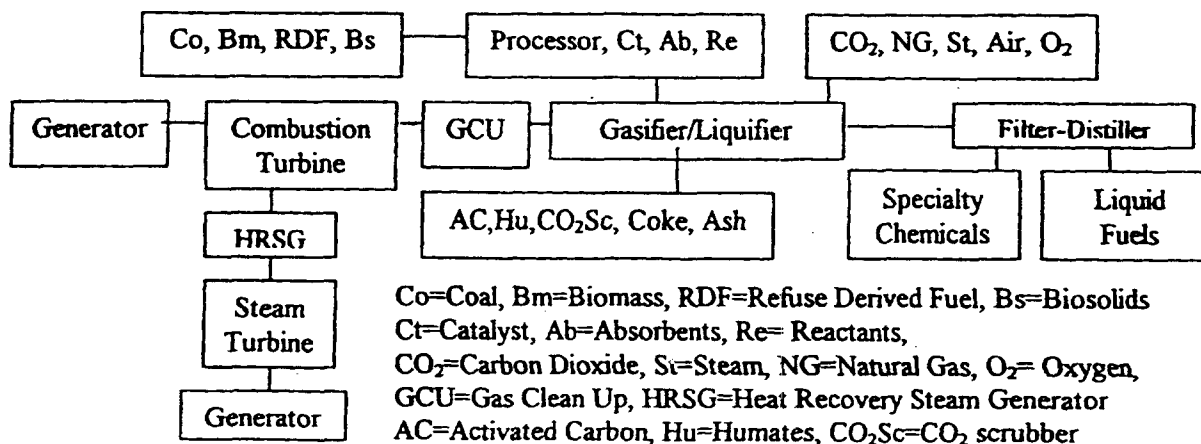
Co, Bm, RDF, Bs

Processor, Ct, Ab, Re

$CO_2$, NG, St, Air, $O_2$

Generator

Combustion Turbine

GCU

Gasifier/Liquifier

Filter-Distiller

AC,Hu,$CO_2$Sc, Coke, Ash

Specialty Chemicals

Liquid Fuels

HRSG

Steam Turbine

Generator

Co=Coal, Bm=Biomass, RDF=Refuse Derived Fuel, Bs=Biosolids
Ct=Catalyst, Ab=Absorbents, Re= Reactants,
$CO_2$=Carbon Dioxide, St=Steam, NG=Natural Gas, $O_2$= Oxygen,
GCU=Gas Clean Up, HRSG=Heat Recovery Steam Generator
AC=Activated Carbon, Hu=Humates, $CO_2$Sc=$CO_2$ scrubber